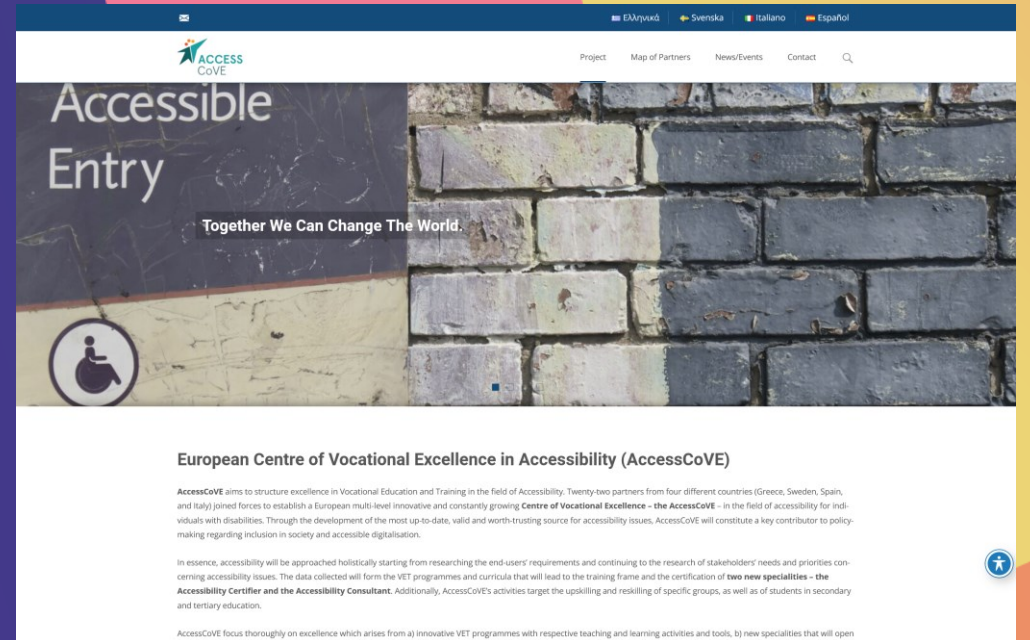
Ελληνικά Svenska Italiano Español

ACCESS CoVE

Project Map of Partners News/Events Contact

Accessible Entry

Together We Can Change The World.

European Centre of Vocational Excellence in Accessibility (AccessCoVE)

AccessCoVE aims to structure excellence in Vocational Education and Training in the field of Accessibility. Twenty-two partners from four different countries (Greece, Sweden, Spain, and Italy) joined forces to establish a European multi-level innovative and constantly growing Centre of Vocational Excellence – the AccessCoVE – in the field of accessibility for individuals with disabilities. Through the development of the most up-to-date, valid and worth-trusting source for accessibility issues, AccessCoVE will constitute a key contributor to policy-making regarding inclusion in society and accessible digitalisation.

In essence, accessibility will be approached holistically starting from researching the end-users' requirements and continuing to the research of stakeholders' needs and priorities concerning accessibility issues. The data collected will form the VET programmes and curricula that will lead to the training frame and the certification of two new specialities – the Accessibility Certifier and the Accessibility Consultant. Additionally, AccessCoVE's activities target the upskilling and reskilling of specific groups, as well as of students in secondary and tertiary education.

AccessCoVE focus thoroughly on excellence which arises from a) innovative VET programmes with respective teaching and learning activities and tools, b) new specialities that will open